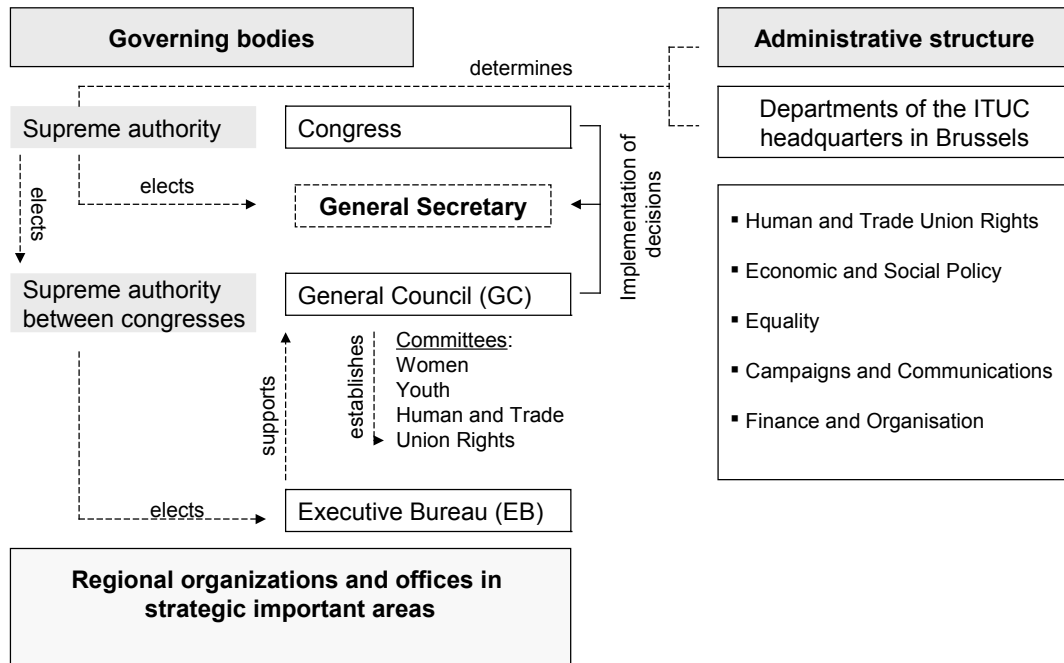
Governing bodies

Administrative structure

determines

Supreme authority

Congress

Departments of the ITUC headquarters in Brussels

elects

elects

General Secretary

Implementation of decisions

▪ Human and Trade Union Rights

▪ Economic and Social Policy

▪ Equality

▪ Campaigns and Communications

▪ Finance and Organisation

Supreme authority between congresses

General Council (GC)

establishes

Committees:
Women
Youth
Human and Trade Union Rights

supports

elects

Executive Bureau (EB)

Regional organizations and offices in strategic important areas